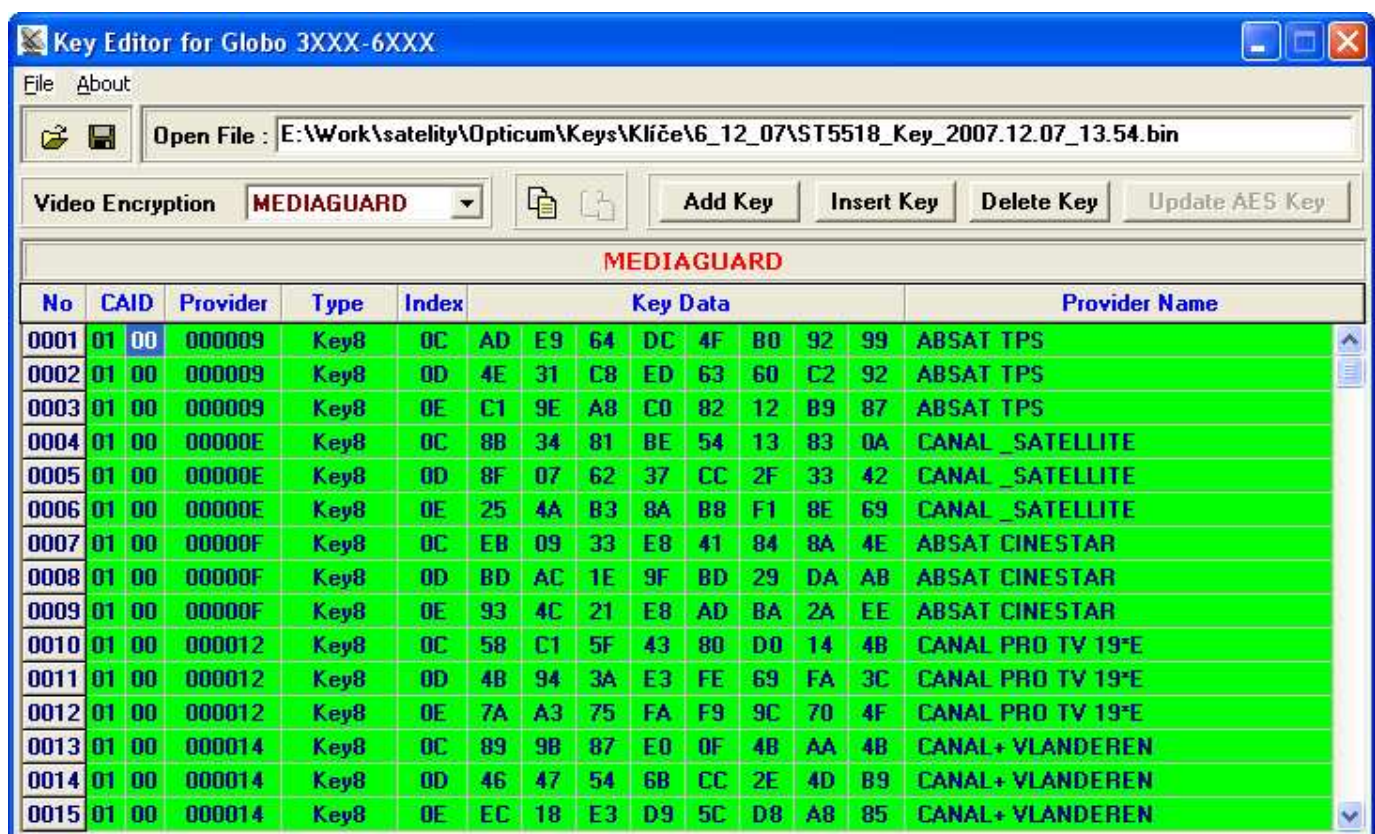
Key Editor for Globo 3XXX-6XXX

File About

Open File : E:\Work\satelity\Opticum\Keys\Klíče\6_12_07\ST5518_Key_2007.12.07_13.54.bin

Video Encryption MEDIAGUARD

Add Key | Insert Key | Delete Key | Update AES Key

MEDIAGUARD

| No | CAID | | Provider | Type | Index | Key Data | | | | | | | | Provider Name |
|---|---|---|---|---|---|---|---|---|---|---|---|---|---|---|
| 0001 | 01 | 00 | 000009 | Key8 | 0C | AD | E9 | 64 | DC | 4F | B0 | 92 | 99 | ABSAT TPS |
| 0002 | 01 | 00 | 000009 | Key8 | 0D | 4E | 31 | C8 | ED | 63 | 60 | C2 | 92 | ABSAT TPS |
| 0003 | 01 | 00 | 000009 | Key8 | 0E | C1 | 9E | A8 | C0 | 82 | 12 | B9 | 87 | ABSAT TPS |
| 0004 | 01 | 00 | 00000E | Key8 | 0C | 8B | 34 | 81 | BE | 54 | 13 | 83 | 0A | CANAL _SATELLITE |
| 0005 | 01 | 00 | 00000E | Key8 | 0D | 8F | 07 | 62 | 37 | CC | 2F | 33 | 42 | CANAL _SATELLITE |
| 0006 | 01 | 00 | 00000E | Key8 | 0E | 25 | 4A | B3 | 8A | B8 | F1 | 8E | 69 | CANAL _SATELLITE |
| 0007 | 01 | 00 | 00000F | Key8 | 0C | EB | 09 | 33 | E8 | 41 | 84 | 8A | 4E | ABSAT CINESTAR |
| 0008 | 01 | 00 | 00000F | Key8 | 0D | BD | AC | 1E | 9F | BD | 29 | DA | AB | ABSAT CINESTAR |
| 0009 | 01 | 00 | 00000F | Key8 | 0E | 93 | 4C | 21 | E8 | AD | BA | 2A | EE | ABSAT CINESTAR |
| 0010 | 01 | 00 | 000012 | Key8 | 0C | 58 | C1 | 5F | 43 | 80 | D0 | 14 | 4B | CANAL PRO TV 19*E |
| 0011 | 01 | 00 | 000012 | Key8 | 0D | 4B | 94 | 3A | E3 | FE | 69 | FA | 3C | CANAL PRO TV 19*E |
| 0012 | 01 | 00 | 000012 | Key8 | 0E | 7A | A3 | 75 | FA | F9 | 9C | 70 | 4F | CANAL PRO TV 19*E |
| 0013 | 01 | 00 | 000014 | Key8 | 0C | 89 | 9B | 87 | E0 | 0F | 4B | AA | 4B | CANAL+ VLANDEREN |
| 0014 | 01 | 00 | 000014 | Key8 | 0D | 46 | 47 | 54 | 6B | CC | 2E | 4D | B9 | CANAL+ VLANDEREN |
| 0015 | 01 | 00 | 000014 | Key8 | 0E | EC | 18 | E3 | D9 | 5C | D8 | A8 | 85 | CANAL+ VLANDEREN |